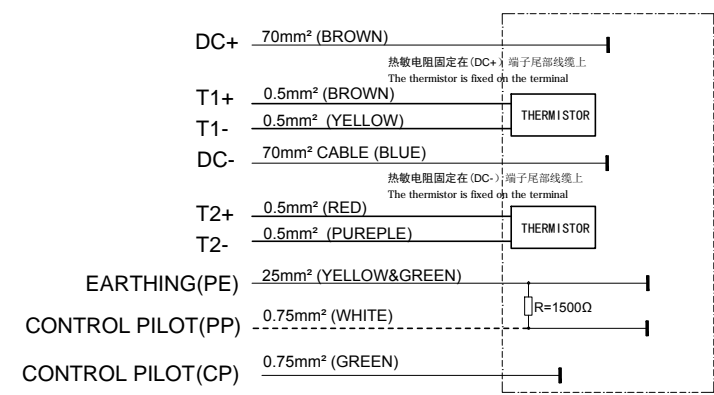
DC+ 70mm² (BROWN)

热敏电阻固定在(DC+)端子尾部线缆上
The thermistor is fixed on the terminal

T1+ 0.5mm² (BROWN)

T1- 0.5mm² (YELLOW)

THERMISTOR

DC- 70mm² CABLE (BLUE)

热敏电阻固定在(DC-)端子尾部线缆上
The thermistor is fixed on the terminal

T2+ 0.5mm² (RED)

T2- 0.5mm² (PUREPLE)

THERMISTOR

EARTHING(PE) 25mm² (YELLOW&GREEN)

R=1500Ω

CONTROL PILOT(PP) 0.75mm² (WHITE)

CONTROL PILOT(CP) 0.75mm² (GREEN)